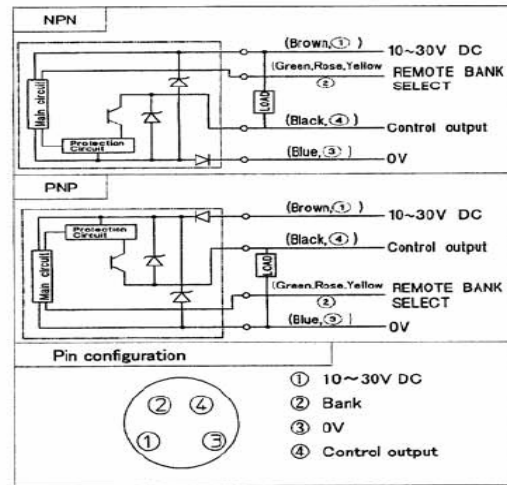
NPN

Main circuit

Protection Circuit

LOAD

(Brown, ① )

10~30V DC

(Green,Rose,Yellow ② )

REMOTE BANK SELECT

(Black, ④ )

Control output

(Blue, ③ )

0V

PNP

Protection Circuit

Main circuit

LOAD

(Brown, ① )

10~30V DC

(Black, ④ )

Control output

(Green,Rose,Yellow ② )

REMOTE BANK SELECT

(Blue, ③ )

0V

Pin configuration

② ④

① ③

① 10~30V DC

② Bank

③ 0V

④ Control output